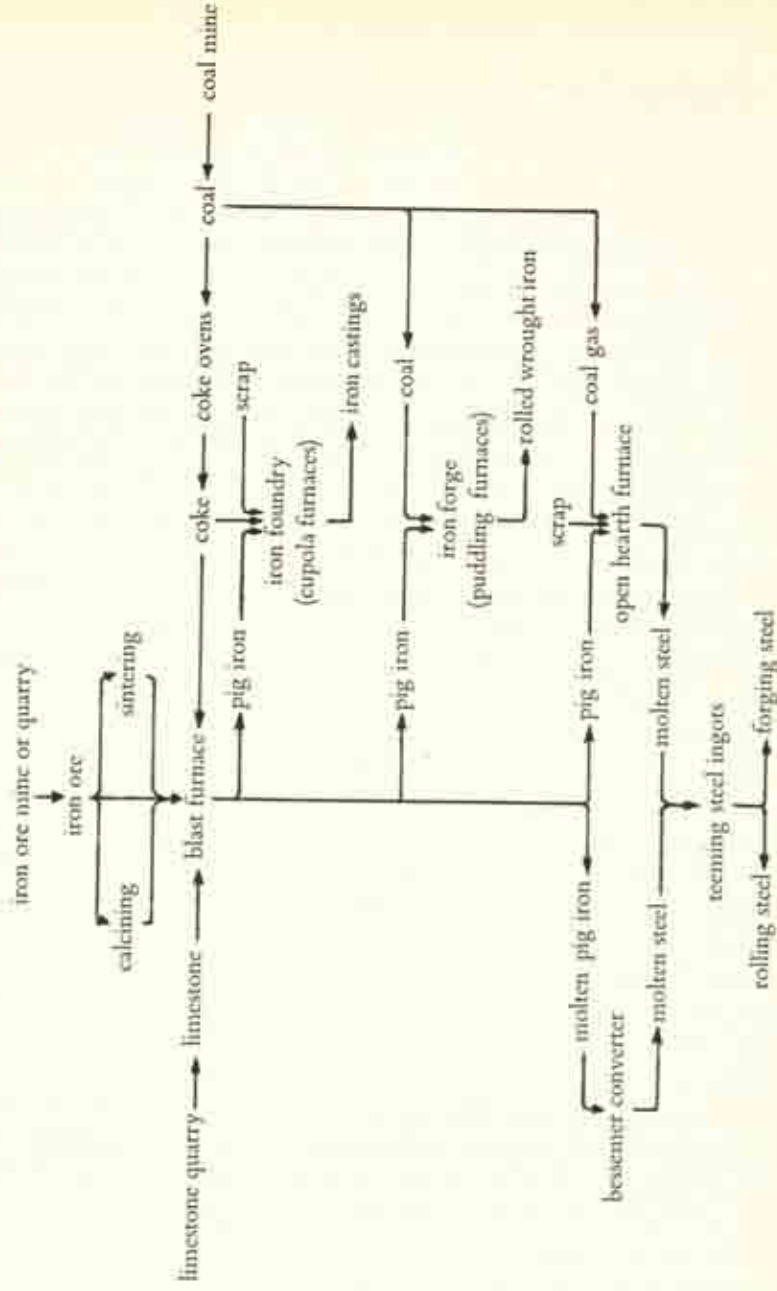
iron ore mine or quarry
iron ore
calcining
sintering
limestone quarry
limestone
blast furnace
coke
coke ovens
coal
coal mine
pig iron
scrap
iron foundry (cupola furnaces)
iron castings
pig iron
coal
iron forge (puddling furnaces)
rolled wrought iron
pig iron
scrap
coal gas
open hearth furnace
molten steel
molten pig iron
bessemer converter
molten steel
teeming steel ingots
rolling steel
forging steel